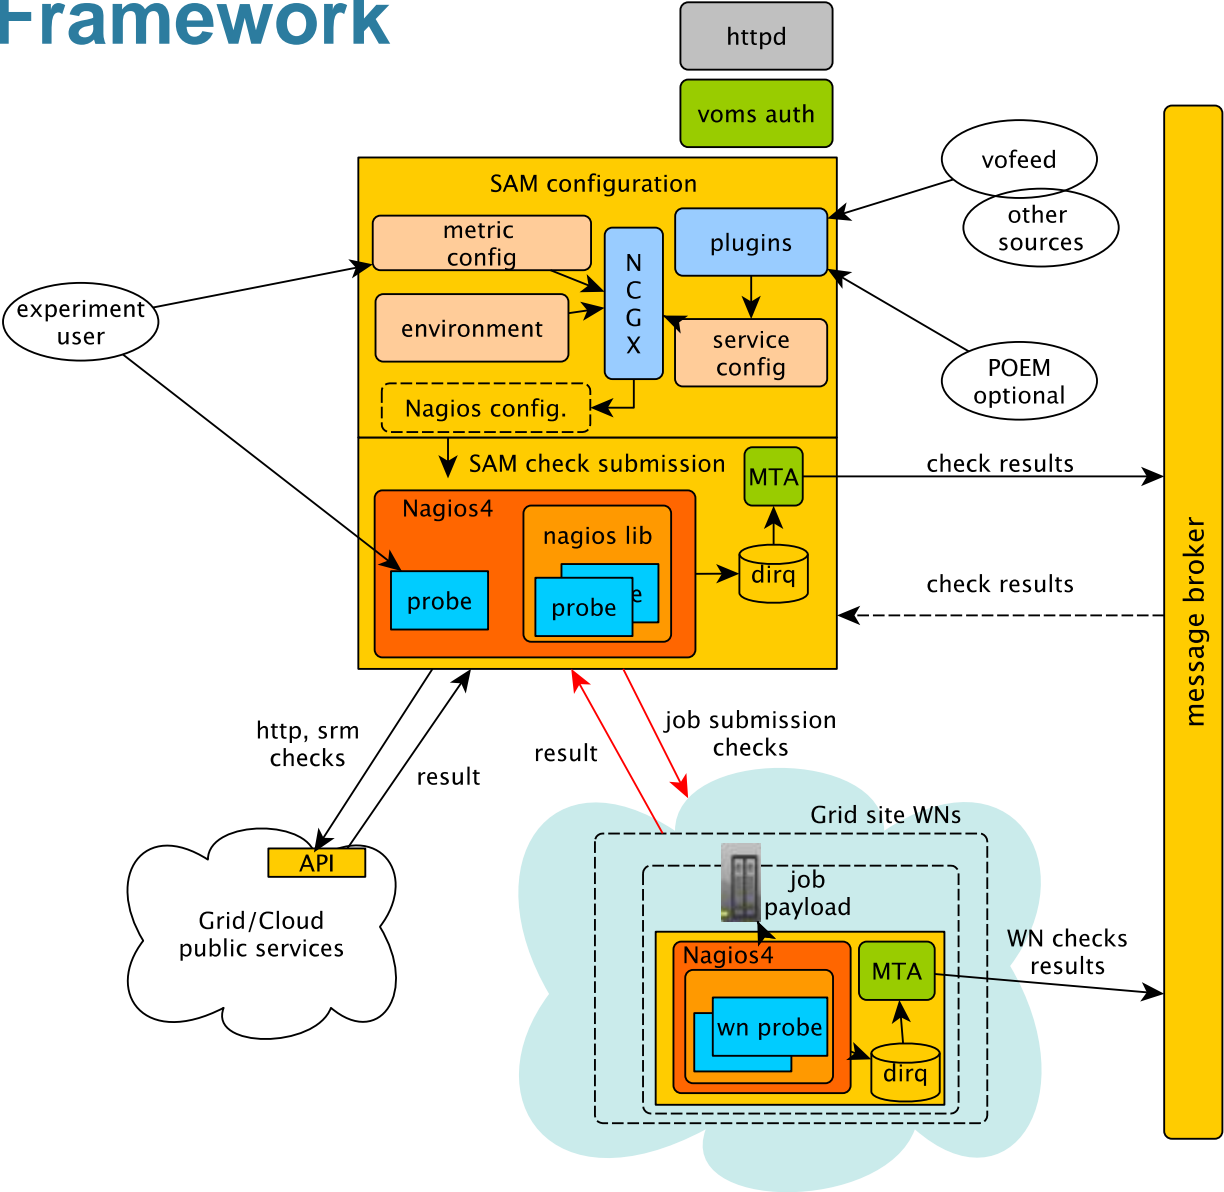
Framework

httpd

voms auth

SAM configuration

metric config

N C G X

plugins

environment

service config

Nagios config.

vofeed

other sources

experiment user

POEM optional

SAM check submission

MTA

check results

Nagios4

nagios lib

probe

probe

dirq

check results

message broker

http, srm checks

result

result

job submission checks

API

Grid/Cloud public services

Grid site WNs

job payload

Nagios4

MTA

wn probe

dirq

WN checks results